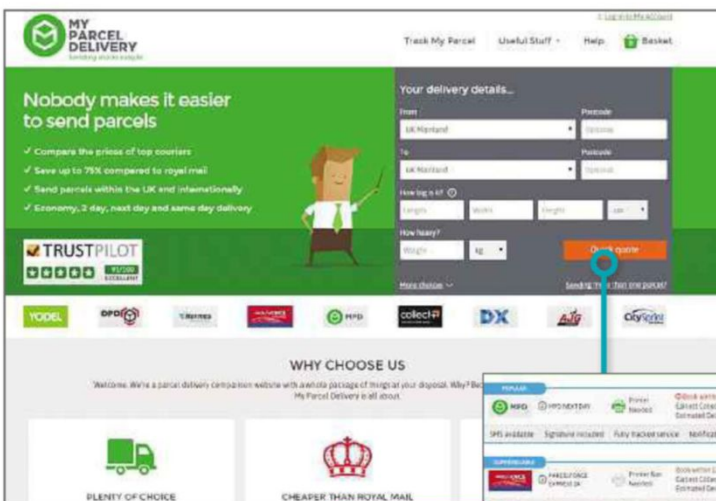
MY PARCEL DELIVERY
Sending stories simple

Log in to My Account

Track My Parcel
Useful Stuff
Help
Basket

Nobody makes it easier to send parcels

✓ Compare the prices of top couriers
✓ Save up to 75% compared to royal mail
✓ Send parcels within the UK and internationally
✓ Economy, 2 day, next day and same day delivery

TRUSTPILOT

Your delivery details...

From
UK Mainland
Postcode
Optional

To
UK Mainland
Postcode
Optional

How big is it?
Length
Width
Height
cm

How heavy?
Weight
kg

Quick quote

More choices
Sending more than one parcel?

YODEL
DPD
Hermes
Parcelforce
MPD
collect+
DX
ATG
CitySprint

WHY CHOOSE US

Welcome. We're a parcel delivery comparison website with a whole package of things at your disposal. Why? Because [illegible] My Parcel Delivery is all about.

POPULAR
MPD
MPD NEXTDAY
Printer Needed
SMS available
Signature included
Fully tracked service
Notificat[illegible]

SUPERSAVER
PARCELFORCE EXPRESS 24
Printer Not Needed

PLENTY OF CHOICE
CHEAPER THAN ROYAL MAIL